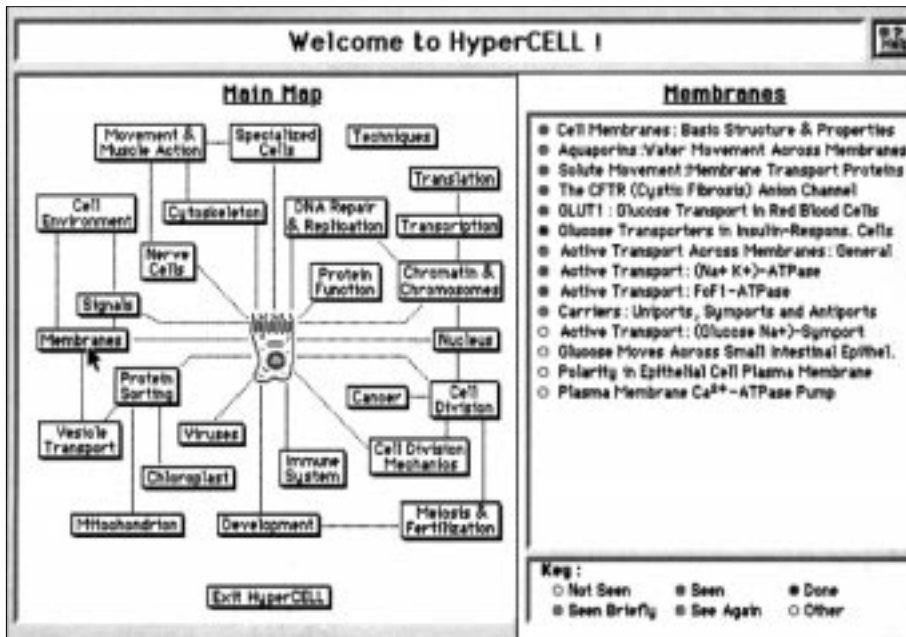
Welcome to HyperCELL !

Main Map

Movement & Muscle Action
Specialized Cells
Techniques
Translation
Cell Environment
Cytoskeleton
DNA Repair & Replication
Transcription
Nerve Cells
Protein Function
Chromatin & Chromosomes
Signals
Membranes
Nucleus
Protein Sorting
Cancer
Cell Division
Vesicle Transport
Viruses
Cell Division Mechanics
Chloroplast
Immune System
Mitochondrion
Development
Meiosis & Fertilization
Exit HyperCELL

Membranes

Cell Membranes: Basic Structure & Properties
Aquaporins :Water Movement Across Membranes
Solute Movement :Membrane Transport Proteins
The CFTR (Cystic Fibrosis) Anion Channel
GLUT1 : Glucose Transport in Red Blood Cells
Glucose Transporters in Insulin-Respons. Cells
Active Transport Across Membranes: General
Active Transport: (Na+ K+)-ATPase
Active Transport: FoF1-ATPase
Carriers: Uniports, Symports and Antiports
Active Transport: (Glucose Na+)-Symport
Glucose Moves Across Small Intestinal Epithel.
Polarity in Epithelial Cell Plasma Membrane
Plasma Membrane $Ca^{2+}$-ATPase Pump

Key :
Not Seen
Seen
Done
Seen Briefly
See Again
Other